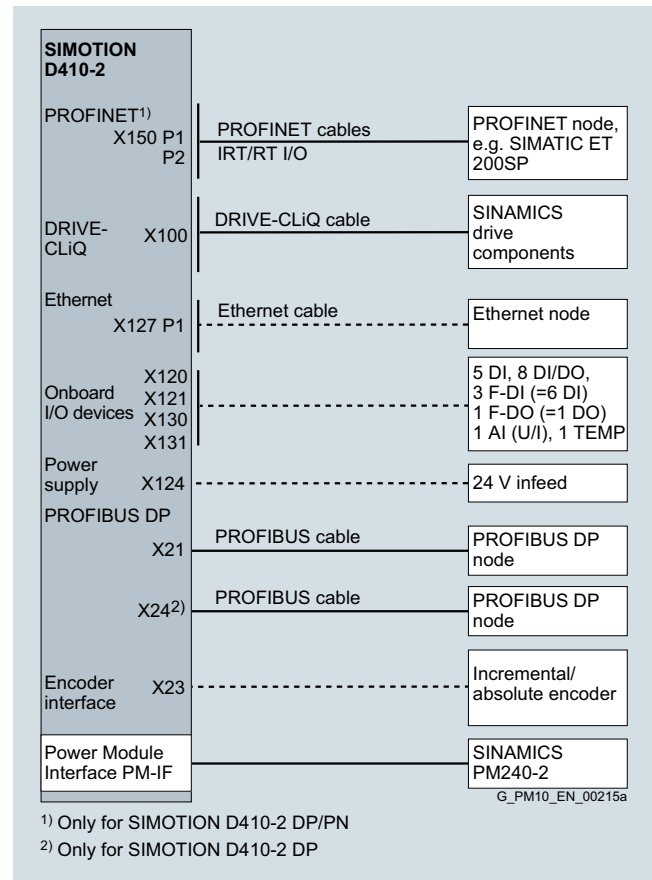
SIMOTION D410-2

PROFINET$^{1)}$
X150 P1
P2

PROFINET cables
IRT/RT I/O

PROFINET node, e.g. SIMATIC ET 200SP

DRIVE-CLiQ X100

DRIVE-CLiQ cable

SINAMICS drive components

Ethernet
X127 P1

Ethernet cable

Ethernet node

Onboard I/O devices
X120
X121
X130
X131

5 DI, 8 DI/DO, 3 F-DI (=6 DI) 1 F-DO (=1 DO) 1 AI (U/I), 1 TEMP

Power supply X124

24 V infeed

PROFIBUS DP
X21

PROFIBUS cable

PROFIBUS DP node

X24$^{2)}$

PROFIBUS cable

PROFIBUS DP node

Encoder interface X23

Incremental/ absolute encoder

Power Module Interface PM-IF

SINAMICS PM240-2

G_PM10_EN_00215a

$^{1)}$ Only for SIMOTION D410-2 DP/PN

$^{2)}$ Only for SIMOTION D410-2 DP